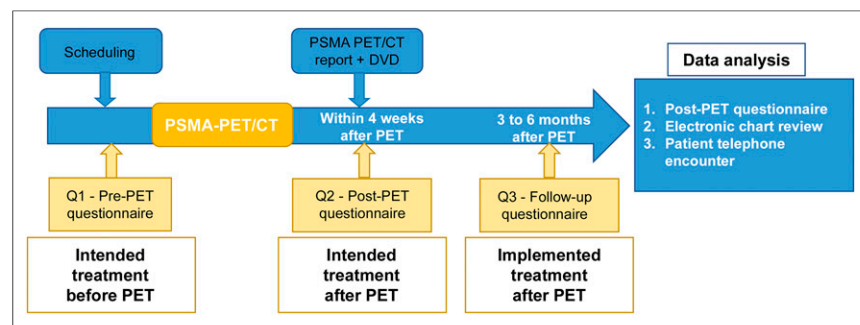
Scheduling

PSMA PET/CT report + DVD

Data analysis

PSMA-PET/CT

Within 4 weeks after PET

3 to 6 months after PET

1. Post-PET questionnaire
2. Electronic chart review
3. Patient telephone encounter

Q1 - Pre-PET questionnaire

Q2 - Post-PET questionnaire

Q3 - Follow-up questionnaire

Intended treatment before PET

Intended treatment after PET

Implemented treatment after PET